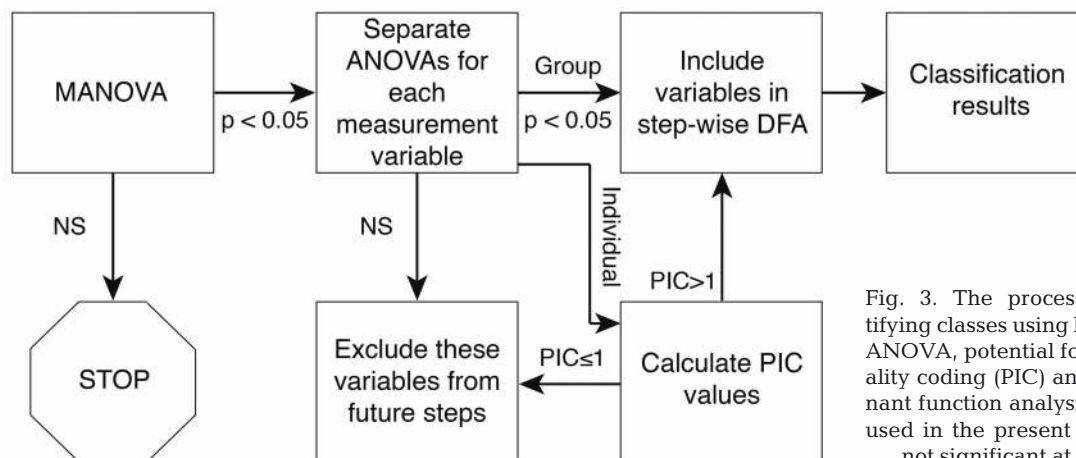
MANOVA

p < 0.05

Separate ANOVAs for each measurement variable

Group

p < 0.05

Include variables in step-wise DFA

Classification results

NS

NS

Individual

PIC>1

STOP

Exclude these variables from future steps

PIC≤1

Calculate PIC values

Fig. 3. The proces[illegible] tifying classes using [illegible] ANOVA, potential fo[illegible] ality coding (PIC) an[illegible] nant function analys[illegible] used in the present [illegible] not significant at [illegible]